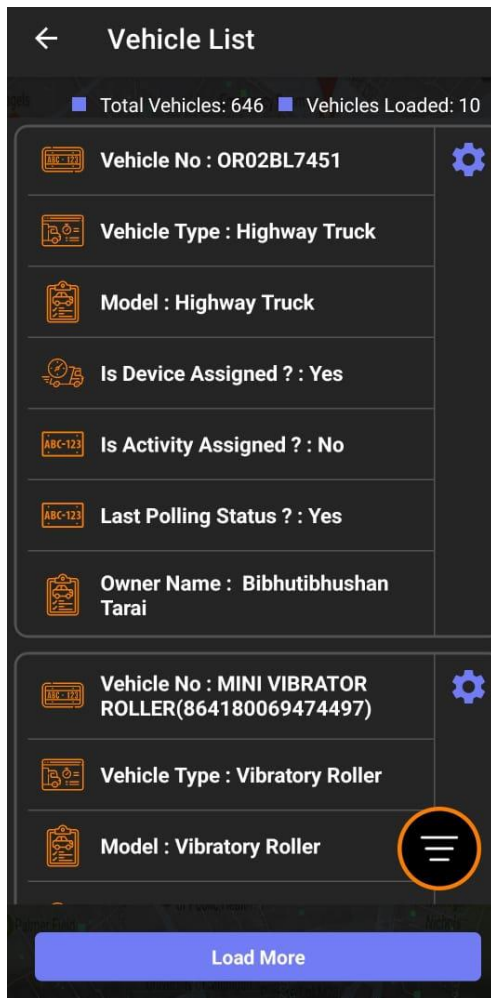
Vehicle List

Total Vehicles: 646 Vehicles Loaded: 10

ABC-123 Vehicle No : OR02BL7451

Vehicle Type : Highway Truck

Model : Highway Truck

Is Device Assigned ? : Yes

ABC-123 Is Activity Assigned ? : No

ABC-123 Last Polling Status ? : Yes

Owner Name : Bibhutibhushan Tarai

ABC-123 Vehicle No : MINI VIBRATOR ROLLER(864180069474497)

Vehicle Type : Vibratory Roller

Model : Vibratory Roller

Load More